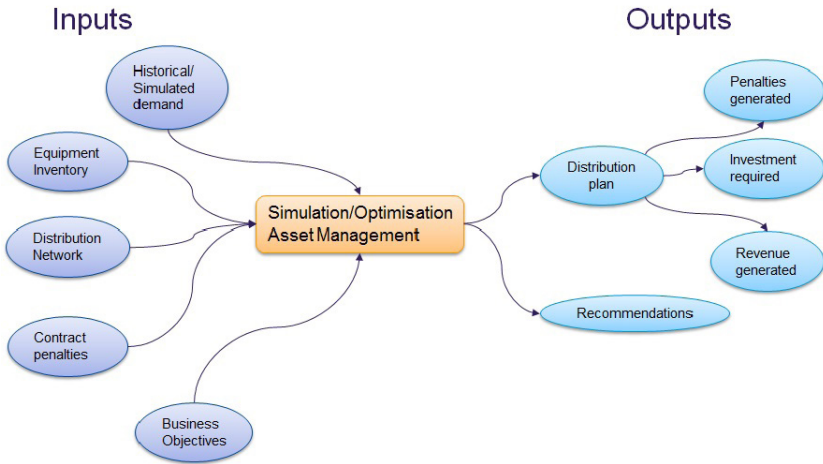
Inputs

Outputs

Historical/ Simulated demand

Equipment Inventory

Distribution Network

Contract penalties

Business Objectives

Simulation/Optimisation Asset Management

Distribution plan

Penalties generated

Investment required

Revenue generated

Recommendations